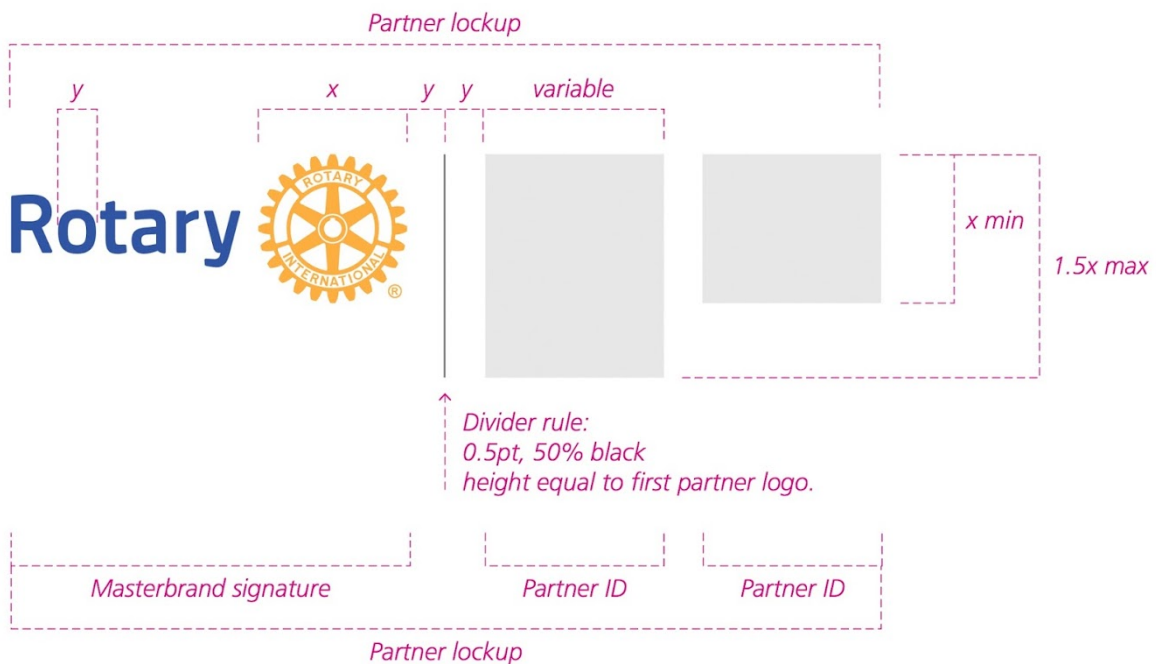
Partner lockup

y

x

y

y

variable

Rotary

ROTARY INTERNATIONAL ®

x min

1.5x max

Divider rule:
0.5pt, 50% black
height equal to first partner logo.

Masterbrand signature

Partner ID

Partner ID

Partner lockup